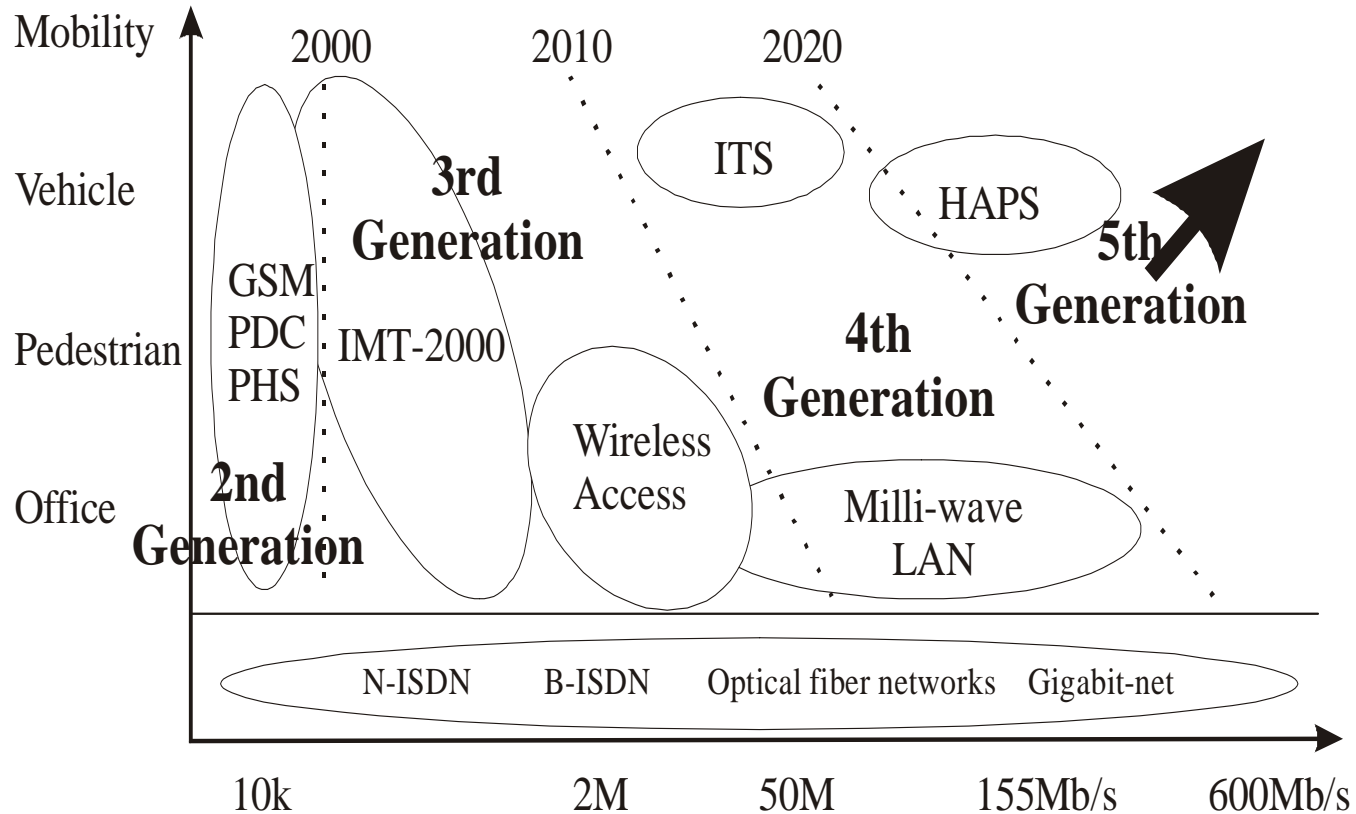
Mobility

2000 2010 2020

Vehicle

Pedestrian

Office

GSM
PDC
PHS

2nd
Generation

3rd
Generation

IMT-2000

ITS

HAPS

5th
Generation

4th
Generation

Wireless
Access

Milli-wave
LAN

N-ISDN B-ISDN Optical fiber networks Gigabit-net

10k 2M 50M 155Mb/s 600Mb/s